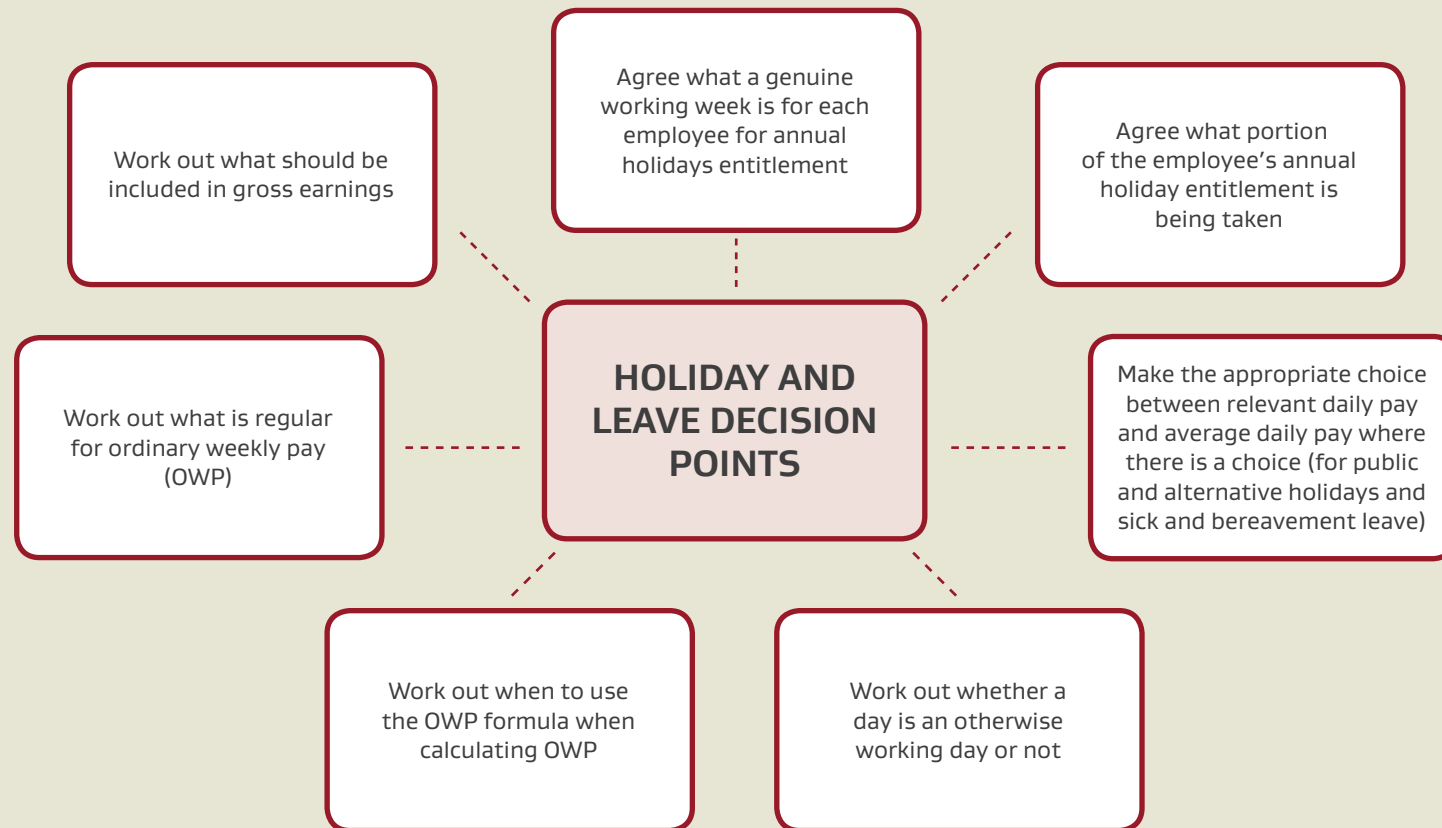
HOLIDAY AND LEAVE DECISION POINTS

Agree what a genuine working week is for each employee for annual holidays entitlement

Agree what portion of the employee's annual holiday entitlement is being taken

Make the appropriate choice between relevant daily pay and average daily pay where there is a choice (for public and alternative holidays and sick and bereavement leave)

Work out whether a day is an otherwise working day or not

Work out when to use the OWP formula when calculating OWP

Work out what is regular for ordinary weekly pay (OWP)

Work out what should be included in gross earnings